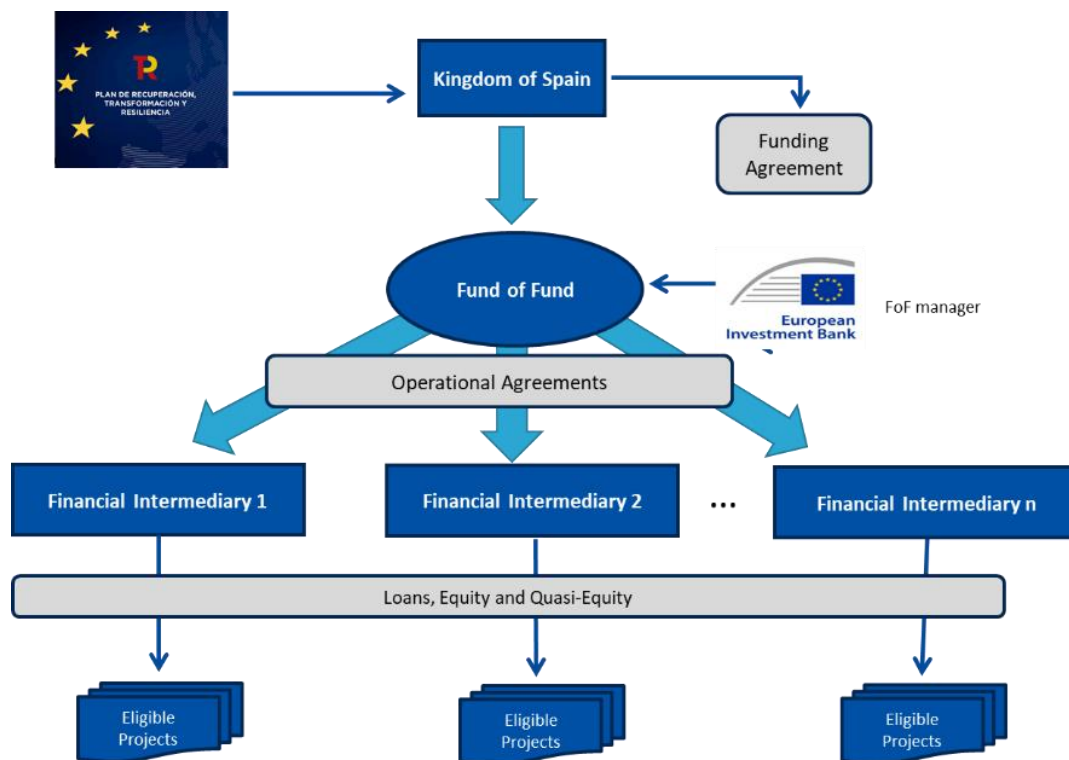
PLAN DE RECUPERACIÓN, TRANSFORMACIÓN Y RESILIENCIA

Kingdom of Spain

Funding Agreement

Fund of Fund

European Investment Bank

FoF manager

Operational Agreements

Financial Intermediary 1

Financial Intermediary 2

...

Financial Intermediary n

Loans, Equity and Quasi-Equity

Eligible Projects

Eligible Projects

Eligible Projects